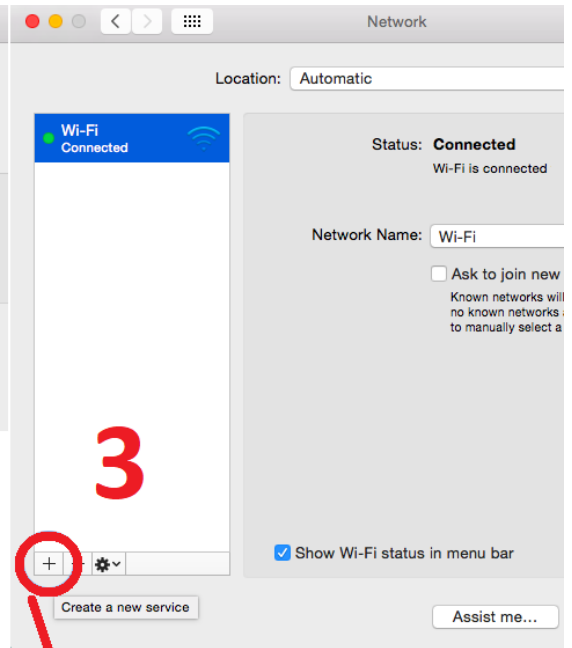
Network

Location: Automatic

Wi-Fi
Connected

Status: Connected
Wi-Fi is connected

Network Name: Wi-Fi

Ask to join new

Known networks will
no known networks
to manually select a

3

Show Wi-Fi status in menu bar

+ −

Create a new service

Assist me...